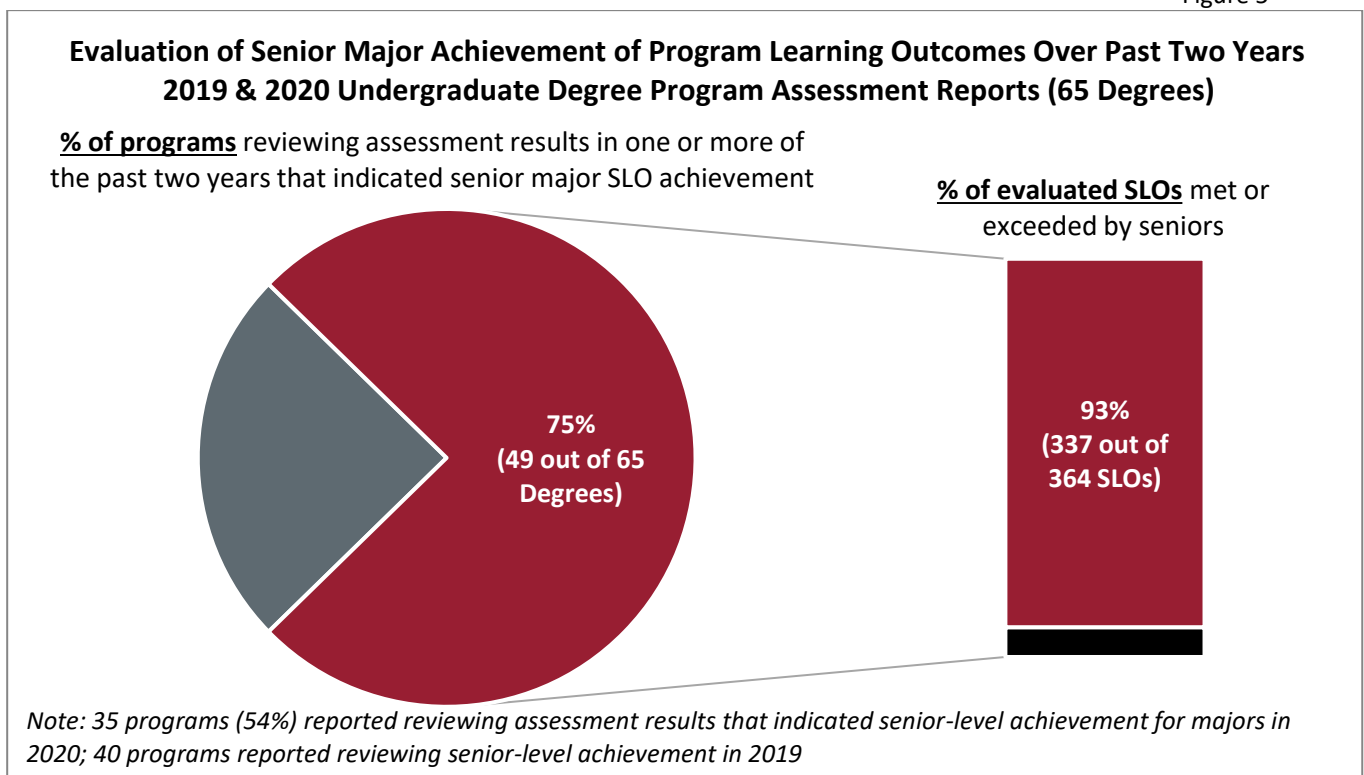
Figure 5

Evaluation of Senior Major Achievement of Program Learning Outcomes Over Past Two Years
2019 & 2020 Undergraduate Degree Program Assessment Reports (65 Degrees)

% of programs reviewing assessment results in one or more of the past two years that indicated senior major SLO achievement

% of evaluated SLOs met or exceeded by seniors

75%
(49 out of 65 Degrees)

93%
(337 out of 364 SLOs)

Note: 35 programs (54%) reported reviewing assessment results that indicated senior-level achievement for majors in 2020; 40 programs reported reviewing senior-level achievement in 2019